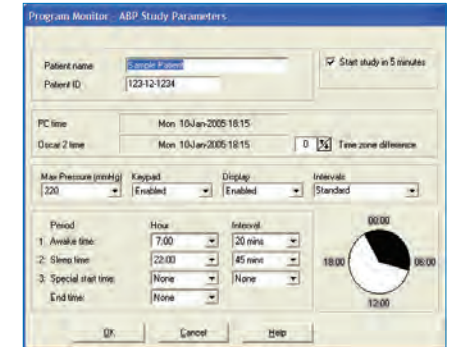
Program Monitor - ABP Study Parameters

Patient name Sample Patient
Patient ID 123-12-1234

Start study in 5 minutes

PC time Mon 10-Jan-2005 18:15
Oscar 2 time Mon 10-Jan-2005 18:15 0 Time zone difference

Max Pressure (mmHg) 220
Keypad Enabled
Display Enabled
Intervals Standard

Period Hour Interval
1. Awake time: 7:00 20 mins
2. Sleep time: 22:00 45 mins
3. Special start time: None None
End time: None

00:00
18:00
06:00
12:00

OK Cancel Help